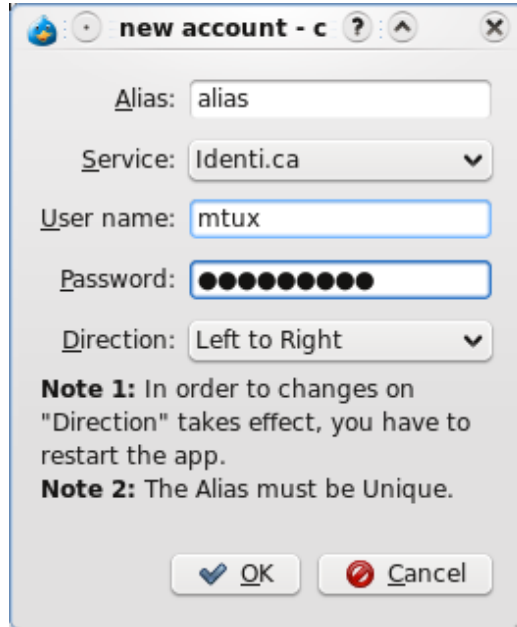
new account - c

Alias: alias

Service: Identi.ca

User name: mtux

Password: ●●●●●●●●●●

Direction: Left to Right

**Note 1:** In order to changes on "Direction" takes effect, you have to restart the app.
**Note 2:** The Alias must be Unique.

OK Cancel